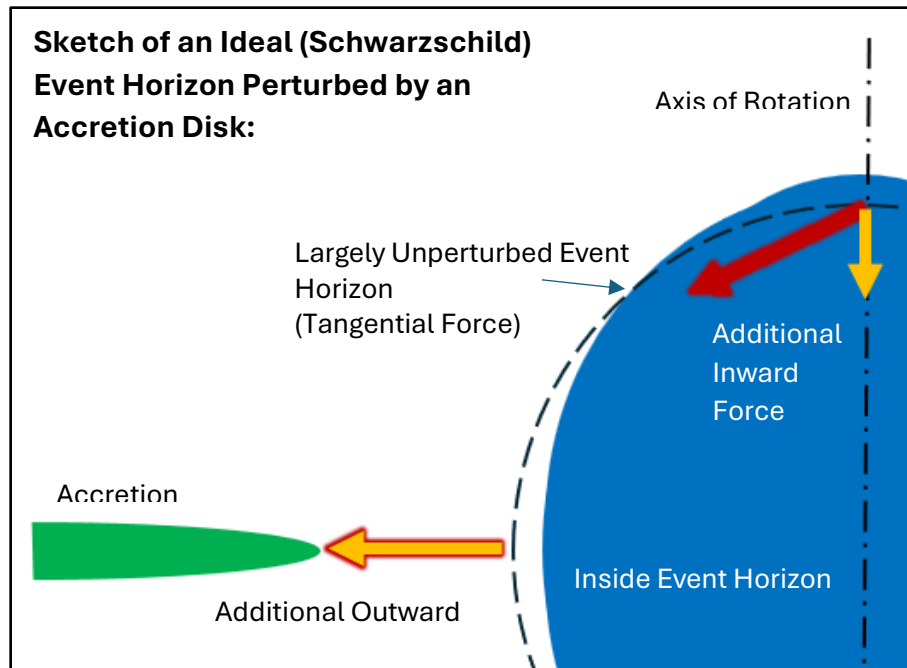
Sketch of an Ideal (Schwarzschild) Event Horizon Perturbed by an Accretion Disk:

Axis of Rotation

Largely Unperturbed Event Horizon
(Tangential Force)

Additional Inward Force

Accretion

Inside Event Horizon

Additional Outward